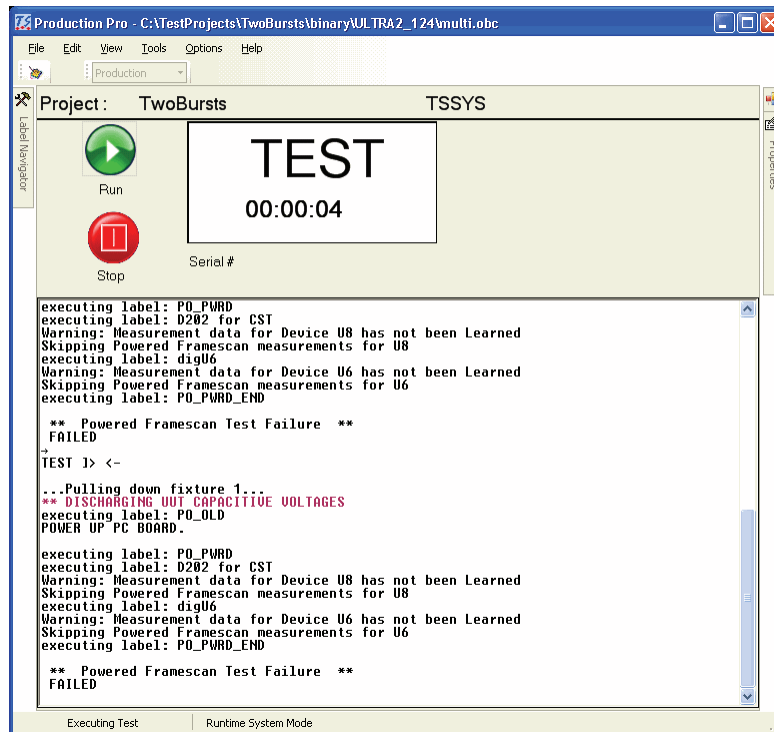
Production Pro - C:\TestProjects\TwoBursts\binary\ULTRA2_124\multi.obc

File Edit View Tools Options Help

Production

Label Navigator

Project : TwoBursts TSSYS

Run

Stop

TEST
00:00:04

Serial #

Properties

executing label: PO_PWRD
executing label: D202 for CST
Warning: Measurement data for Device U8 has not been Learned
Skipping Powered Framescan measurements for U8
executing label: digU6
Warning: Measurement data for Device U6 has not been Learned
Skipping Powered Framescan measurements for U6
executing label: PO_PWRD_END

** Powered Framescan Test Failure **
FAILED

TEST ]> <-

...Pulling down fixture 1...
** DISCHARGING UUT CAPACITIVE VOLTAGES
executing label: PO_OLD
POWER UP PC BOARD.

executing label: PO_PWRD
executing label: D202 for CST
Warning: Measurement data for Device U8 has not been Learned
Skipping Powered Framescan measurements for U8
executing label: digU6
Warning: Measurement data for Device U6 has not been Learned
Skipping Powered Framescan measurements for U6
executing label: PO_PWRD_END

** Powered Framescan Test Failure **
FAILED

Executing Test Runtime System Mode